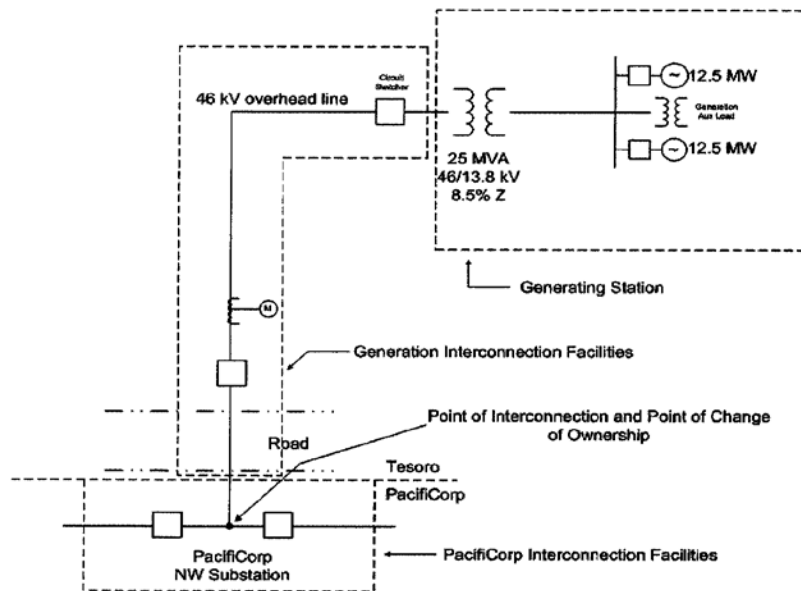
46 kV overhead line

Circuit Switcher

25 MVA
46/13.8 kV
8.5% Z

12.5 MW

Generation Aux Load

12.5 MW

Generating Station

M

Generation Interconnection Facilities

Point of Interconnection and Point of Change of Ownership

Road

Tesoro

PacifiCorp

PacifiCorp
NW Substation

PacifiCorp Interconnection Facilities